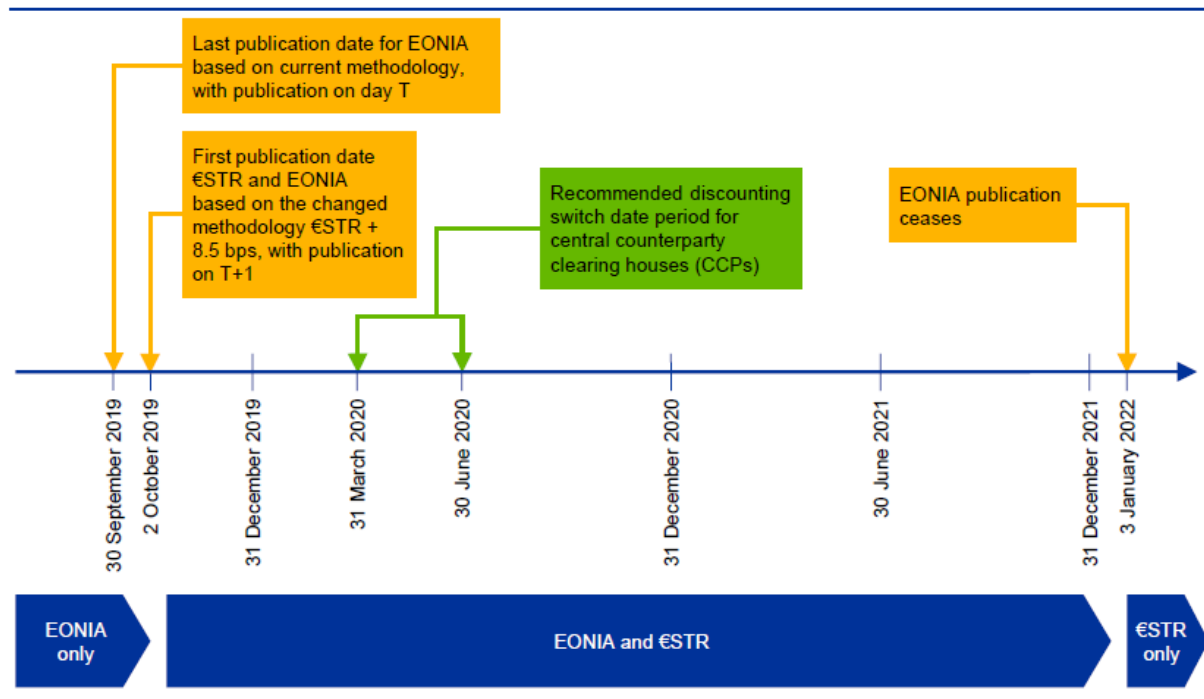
Last publication date for EONIA based on current methodology, with publication on day T

First publication date €STR and EONIA based on the changed methodology €STR + 8.5 bps, with publication on T+1

Recommended discounting switch date period for central counterparty clearing houses (CCPs)

EONIA publication ceases

30 September 2019
2 October 2019
31 December 2019
31 March 2020
30 June 2020
31 December 2020
30 June 2021
31 December 2021
3 January 2022

EONIA only

EONIA and €STR

€STR only